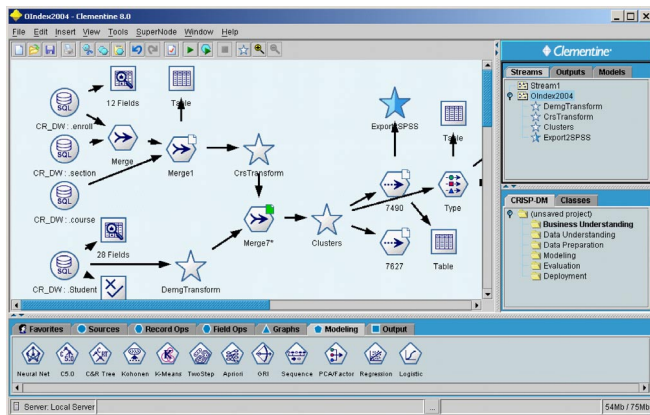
OIndex2004 - Clementine 8.0

File Edit Insert View Tools SuperNode Window Help

Clementine

Streams Outputs Models

Stream1
OIndex2004
DemgTransform
CrsTransform
Clusters
Export2SPSS

12 Fields
Table
SQL
CR_DW : .enroll
Merge
Merge1
CrsTransform
Export2SPSS
Table
CR_DW : .section
7490
Type
CR_DW : .course
Merge7*
Clusters
28 Fields
7627
Table
CR_DW : .Student
DemgTransform

CRISP-DM Classes

(unsaved project)
Business Understanding
Data Understanding
Data Preparation
Modeling
Evaluation
Deployment

Favorites Sources Record Ops Field Ops Graphs Modeling Output

Neural Net C5.0 C&R Tree Kohonen K-Means TwoStep Apriori GRI Sequence PCA/Factor Regression Logistic

Server: Local Server

54Mb / 75Mb